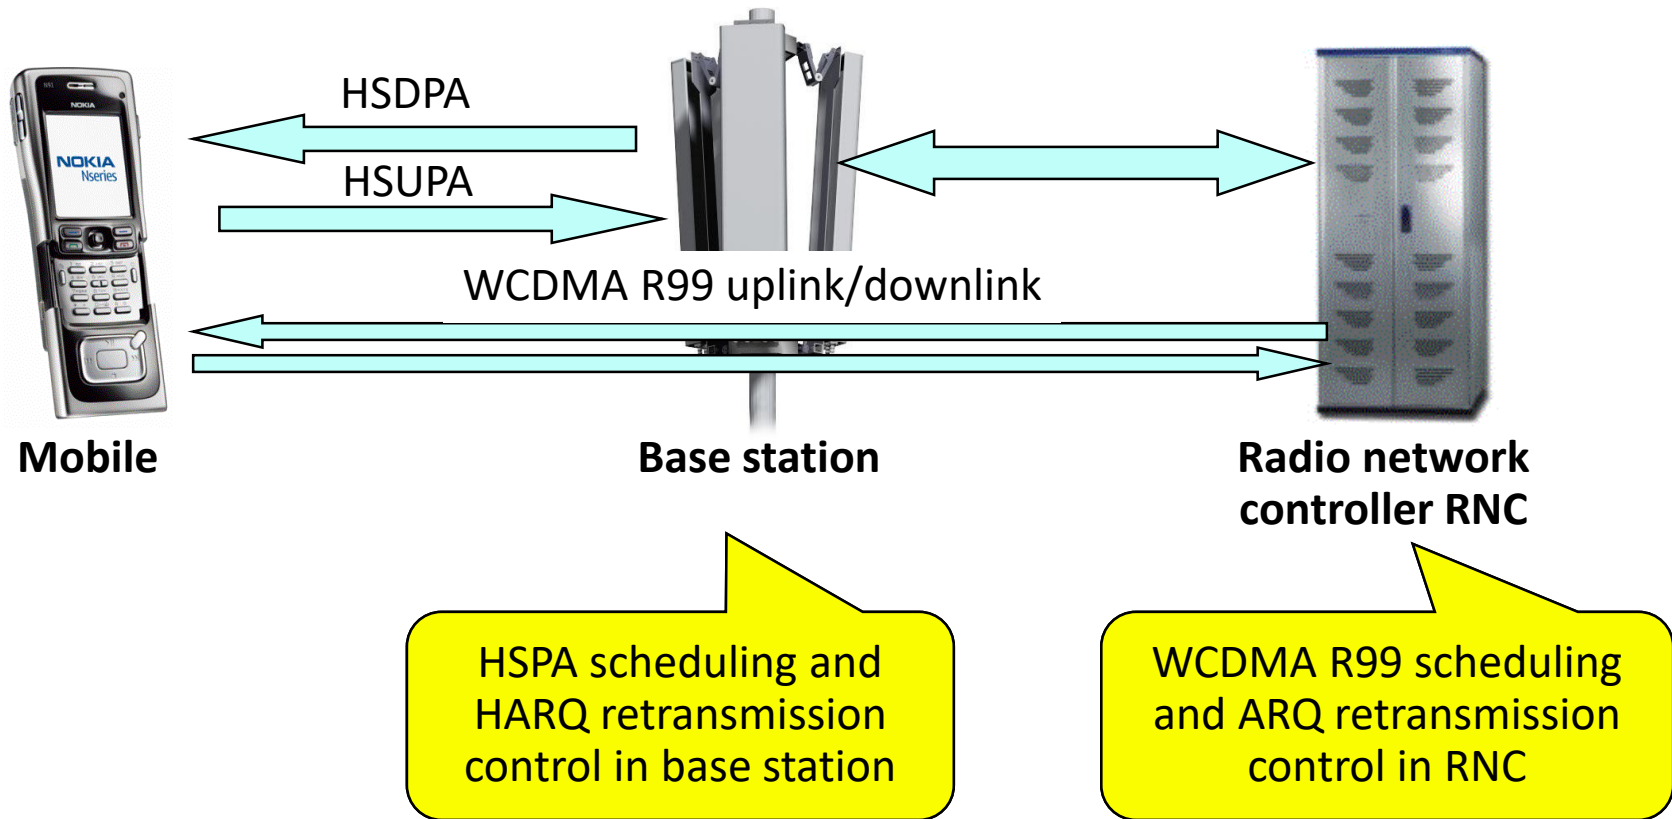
NOKIA
Nseries

HSDPA

HSUPA

WCDMA R99 uplink/downlink

Mobile

Base station

Radio network controller RNC

HSPA scheduling and HARQ retransmission control in base station

WCDMA R99 scheduling and ARQ retransmission control in RNC